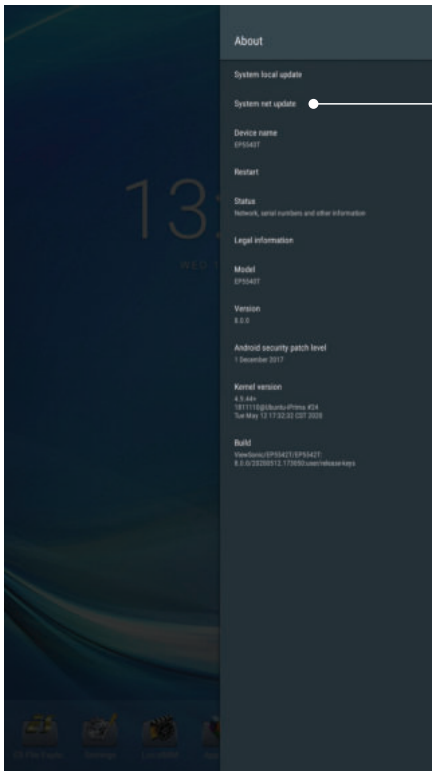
About

System local update

System net update

Device name
EP5542T

Restart

Status
Network, serial numbers and other information

Legal information

Model
EP5542T

Version
8.0.0

Android security patch level
1 December 2017

Kernel version
4.9.44
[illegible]
Tue May 12 17:52:32 CST 2020

Build
ViewSonic/EP5542T/EP5542T:
8.0.0/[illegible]:user/release-keys

13

WED